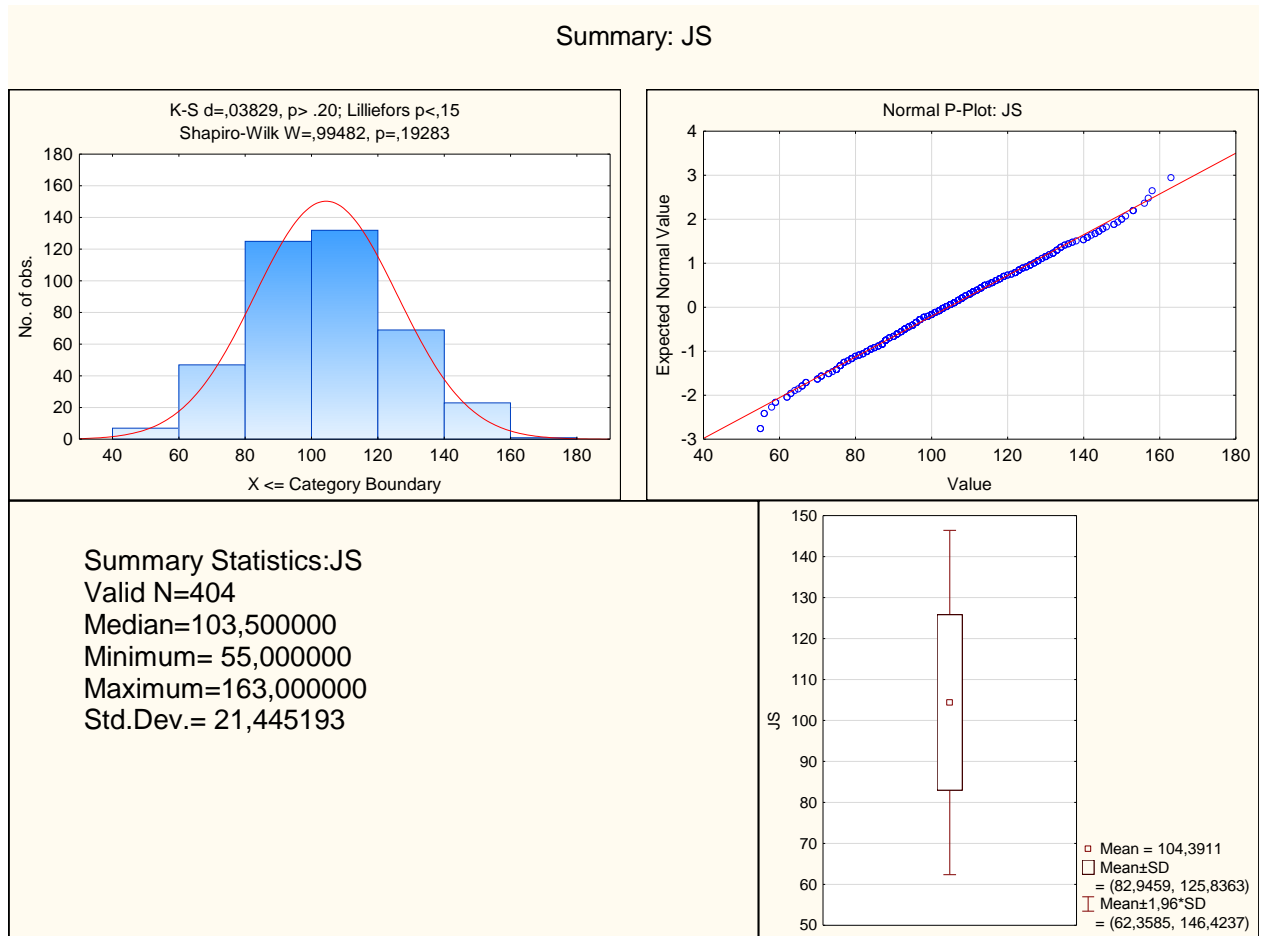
Summary: JS

K-S d=,03829, p> .20; Lilliefors p<,15
Shapiro-Wilk W=,99482, p=,19283

180
160
140
120
100
80
60
40
20
0

No. of obs.

40 60 80 100 120 140 160 180

X <= Category Boundary

Normal P-Plot: JS

4
3
2
1
0
-1
-2
-3

Expected Normal Value

40 60 80 100 120 140 160 180

Value

Summary Statistics:JS
Valid N=404
Median=103,500000
Minimum= 55,000000
Maximum=163,000000
Std.Dev.= 21,445193

150
140
130
120
110
100
90
80
70
60
50

JS

Mean = 104,3911
Mean±SD
= (82,9459, 125,8363)
Mean±1,96*SD
= (62,3585, 146,4237)